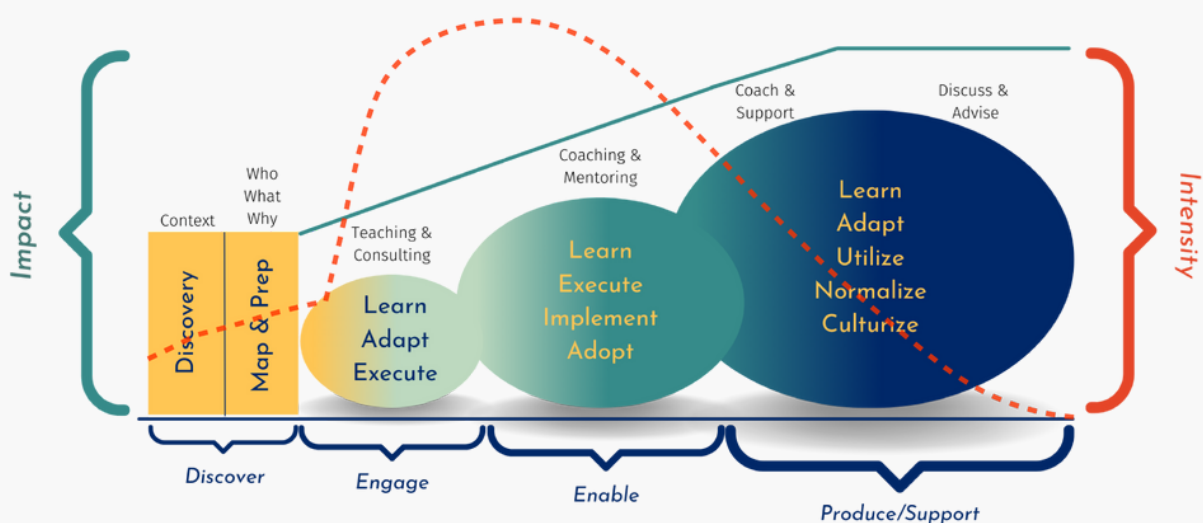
Impact

Context

Who
What
Why

Discovery

Map & Prep

Teaching &
Consulting

Learn
Adapt
Execute

Coaching &
Mentoring

Learn
Execute
Implement
Adopt

Coach &
Support

Discuss &
Advise

Learn
Adapt
Utilize
Normalize
Culturize

Intensity

Discover

Engage

Enable

Produce/Support